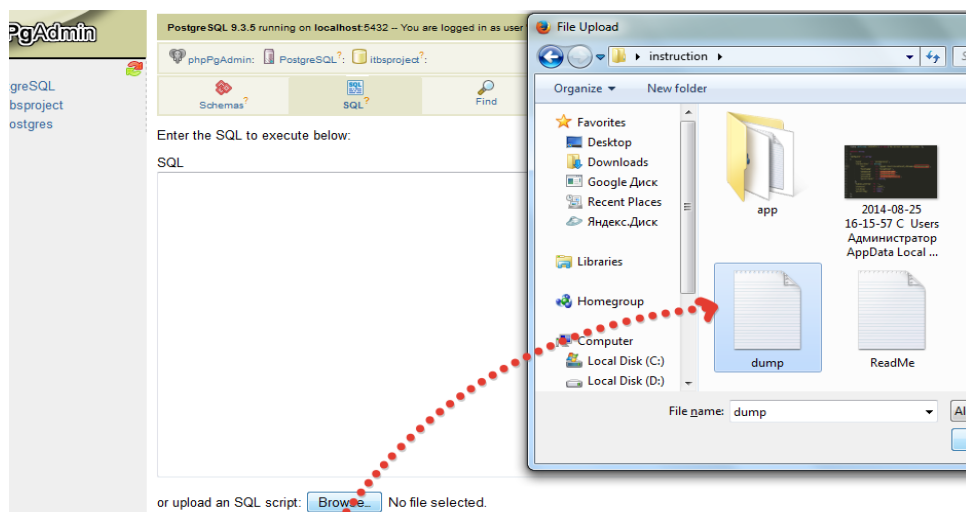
PgAdmin

greSQL
tbsproject
ostgres

PostgreSQL 9.3.5 running on localhost:5432 -- You are logged in as user

phpPgAdmin: PostgreSQL?: itbsproject?:

Schemas? SQL? Find

Enter the SQL to execute below:

SQL

or upload an SQL script: Browse... No file selected.

File Upload

instruction

Organize ▾ New folder

Favorites
Desktop
Downloads
Google Диск
Recent Places
Яндекс.Диск

Libraries

Homegroup

Computer
Local Disk (C:)
Local Disk (D:)

app

2014-08-25 16-15-57 C Users Администратор AppData Local ...

dump

ReadMe

File name: dump

Al